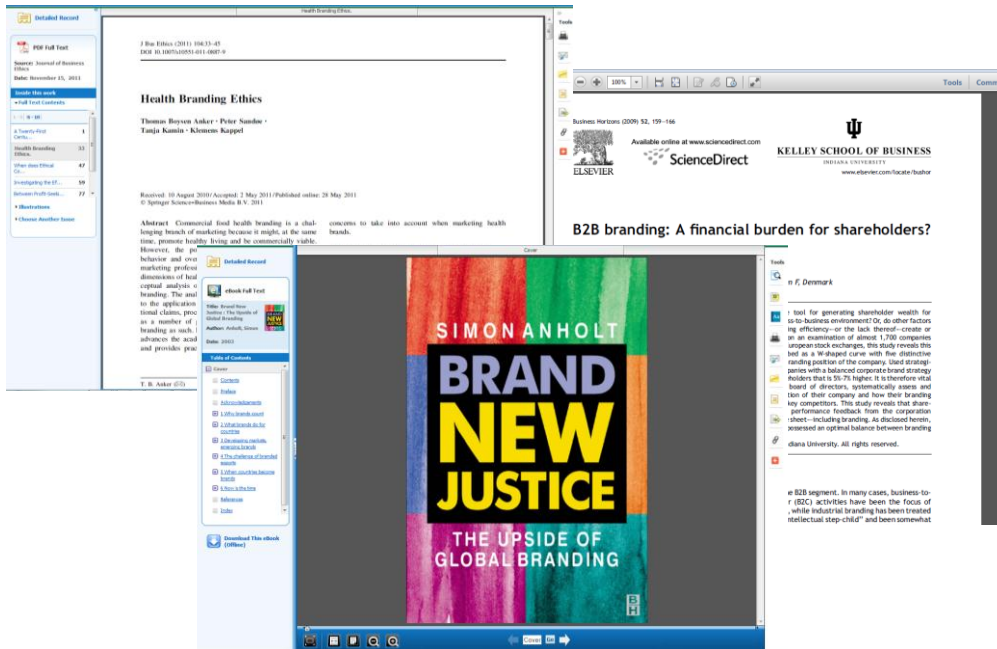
Detailed Record

PDF Full Text

Source: Journal of Business Ethics

Date: November 15, 2011

Inside this work

Full Text Contents

A Twenty-First Centu... 1

Health Branding Ethics. 33

When does Ethical Co... 47

Investigating the Ef... 59

Between Profit Seek... 77

Illustrations

Choose Another Issue

Health Branding Ethics.

J Bus Ethics (2011) 104:33–45
DOI 10.1007/s10551-011-0887-9

Health Branding Ethics

Thomas Boysen Anker · Peter Sandøe · Tanja Kamin · Klemens Kappel

Received: 10 August 2010 / Accepted: 2 May 2011 / Published online: 28 May 2011
© Springer Science+Business Media B.V. 2011

Abstract Commercial food health branding is a challenging branch of marketing because it might, at the same time, promote healthy living and be commercially viable. However, the po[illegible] behavior and ove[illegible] marketing profes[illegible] dimensions of heal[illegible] ceptual analysis o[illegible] branding. The anal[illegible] to the application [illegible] tional claims, pro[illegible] as a number of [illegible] branding as such. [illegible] advances the acad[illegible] and provides prac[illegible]

concerns to take into account when marketing health brands.

T. B. Anker

Tools

100%

Tools Comm

Business Horizons (2009) 52, 159—166

Available online at www.sciencedirect.com

ScienceDirect

ELSEVIER

KELLEY SCHOOL OF BUSINESS
INDIANA UNIVERSITY

www.elsevier.com/locate/bushor

B2B branding: A financial burden for shareholders?

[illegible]n F, Denmark

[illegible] tool for generating shareholder wealth for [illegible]ss-to-business environment? Or, do other factors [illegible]g efficiency—or the lack thereof—create or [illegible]on an examination of almost 1,700 companies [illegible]uropean stock exchanges, this study reveals this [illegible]bed as a W-shaped curve with five distinctive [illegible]branding position of the company. Used strategi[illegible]panies with a balanced corporate brand strategy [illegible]holders that is 5%-7% higher. It is therefore vital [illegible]board of directors, systematically assess and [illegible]tion of their company and how their branding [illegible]key competitors. This study reveals that share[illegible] performance feedback from the corporation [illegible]sheet—including branding. As disclosed herein, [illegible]ossessed an optimal balance between branding

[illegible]diana University. All rights reserved.

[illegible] B2B segment. In many cases, business-to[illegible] (B2C) activities have been the focus of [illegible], while industrial branding has been treated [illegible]ntellectual step-child" and been somewhat

Detailed Record

eBook Full Text

Title: Brand New Justice : The Upside of Global Branding

Author: Anholt, Simon

Date: 2003

Table of Contents

Cover

Contents

Preface

Acknowledgements

1 Why brands count

2 What brands do for countries

3 Developing markets, emerging brands

4 The challenge of branded exports

5 When countries become brands

6 Now is the time

References

Index

Download This eBook (Offline)

Cover

SIMON ANHOLT

BRAND NEW JUSTICE

THE UPSIDE OF GLOBAL BRANDING

BH

Cover